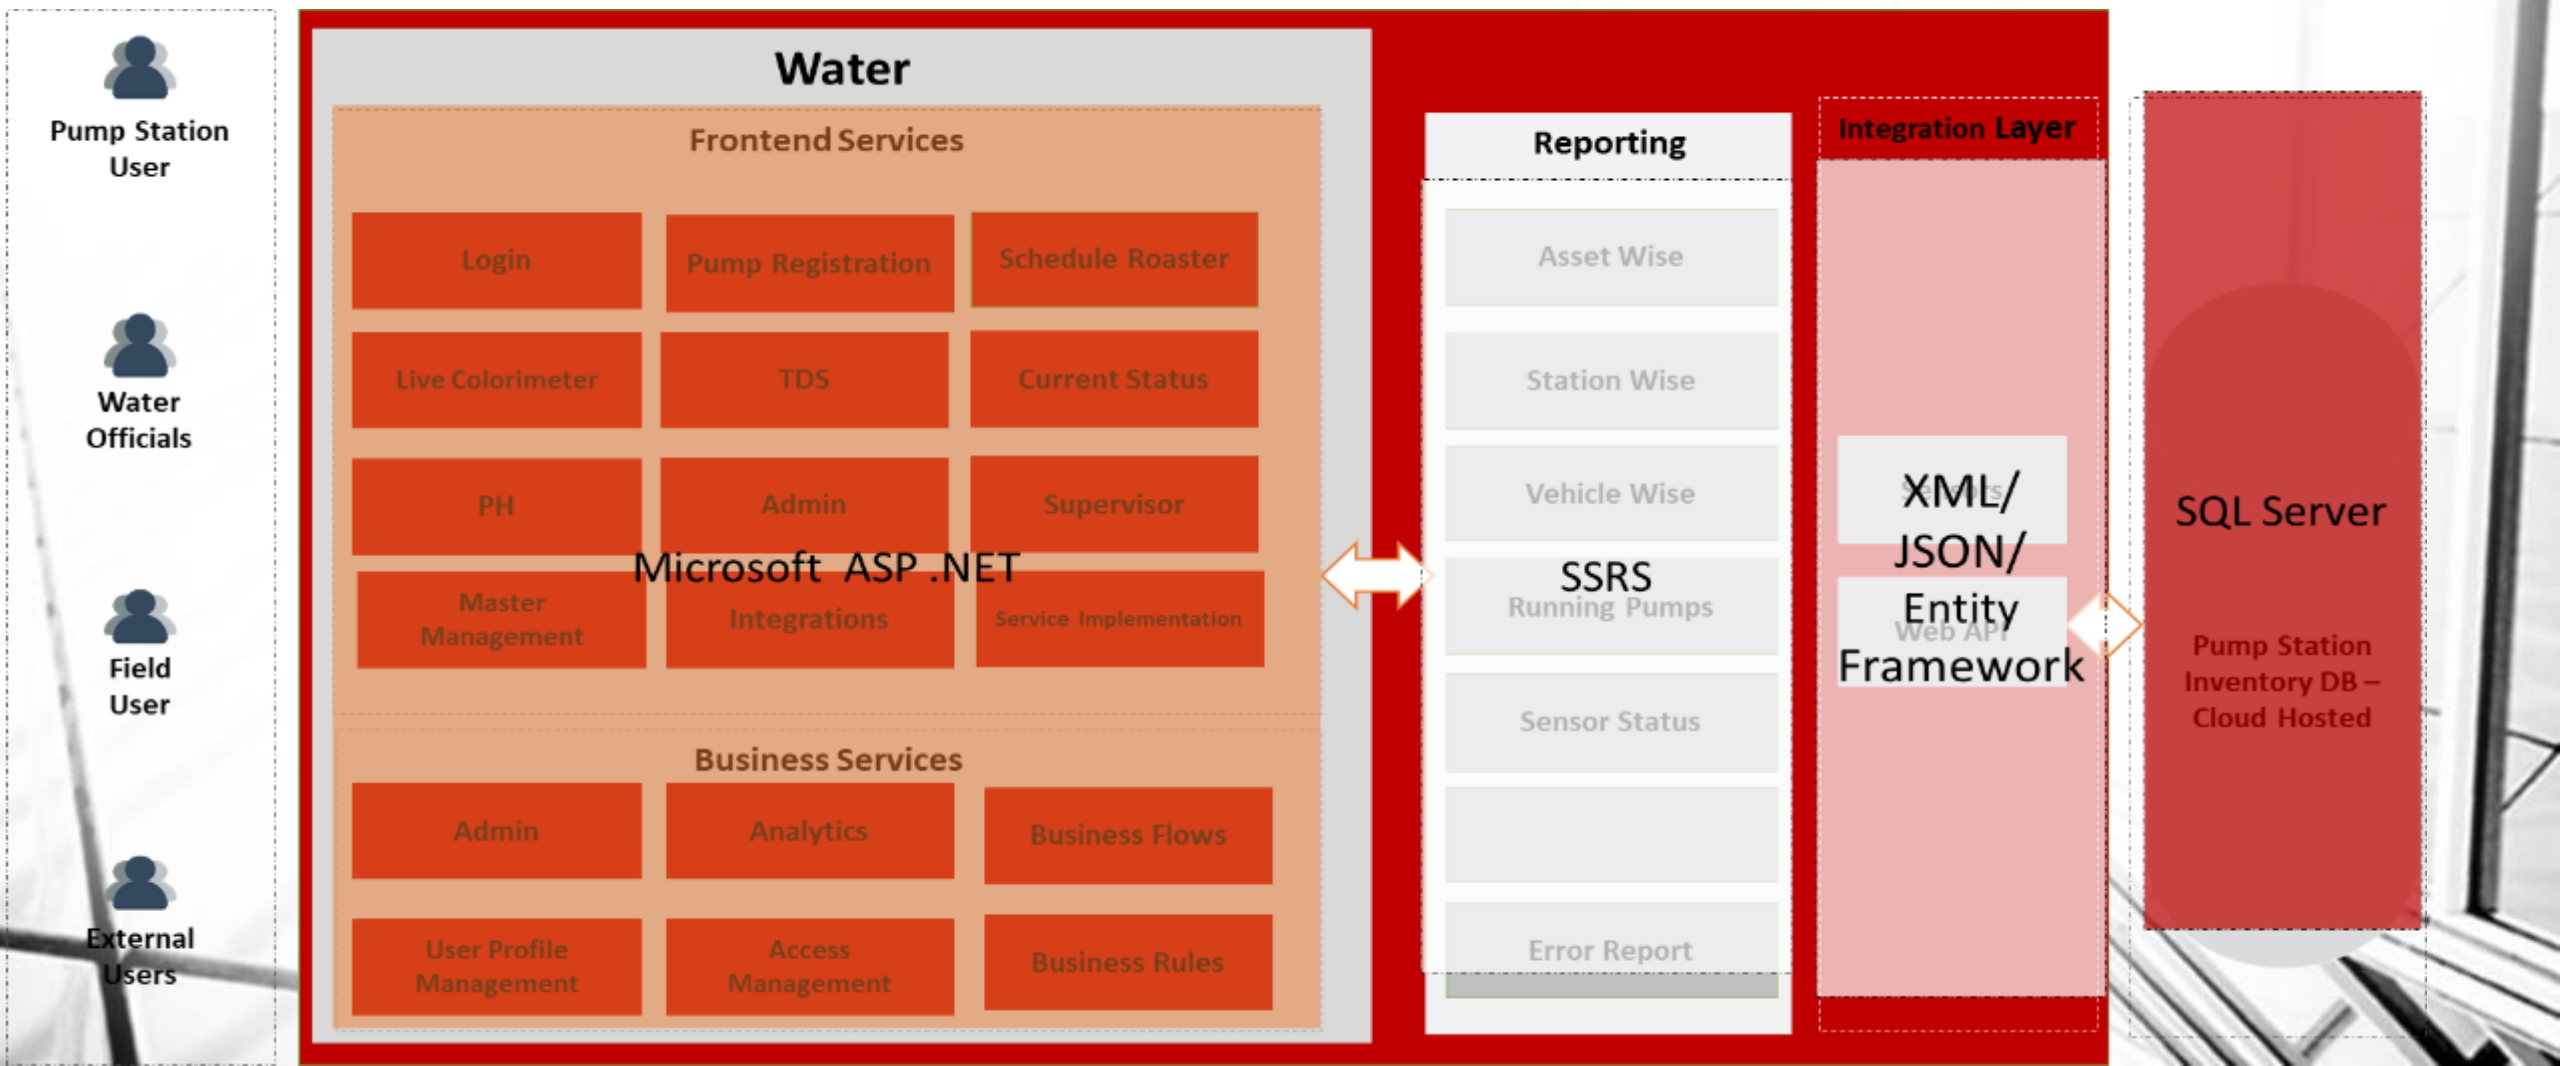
Pump Station User

Water Officials

Field User

External Users

Water

Frontend Services

Login

Pump Registration

Schedule Roaster

Live Colorimeter

TDS

Current Status

PH

Admin

Supervisor

Microsoft ASP .NET

Master Management

Integrations

Service Implementation

Business Services

Admin

Analytics

Business Flows

User Profile Management

Access Management

Business Rules

Reporting

Asset Wise

Station Wise

Vehicle Wise

SSRS

Running Pumps

Sensor Status

Error Report

Integration Layer

XML/ JSON/ Entity Framework

Web API

SQL Server

Pump Station Inventory DB – Cloud Hosted